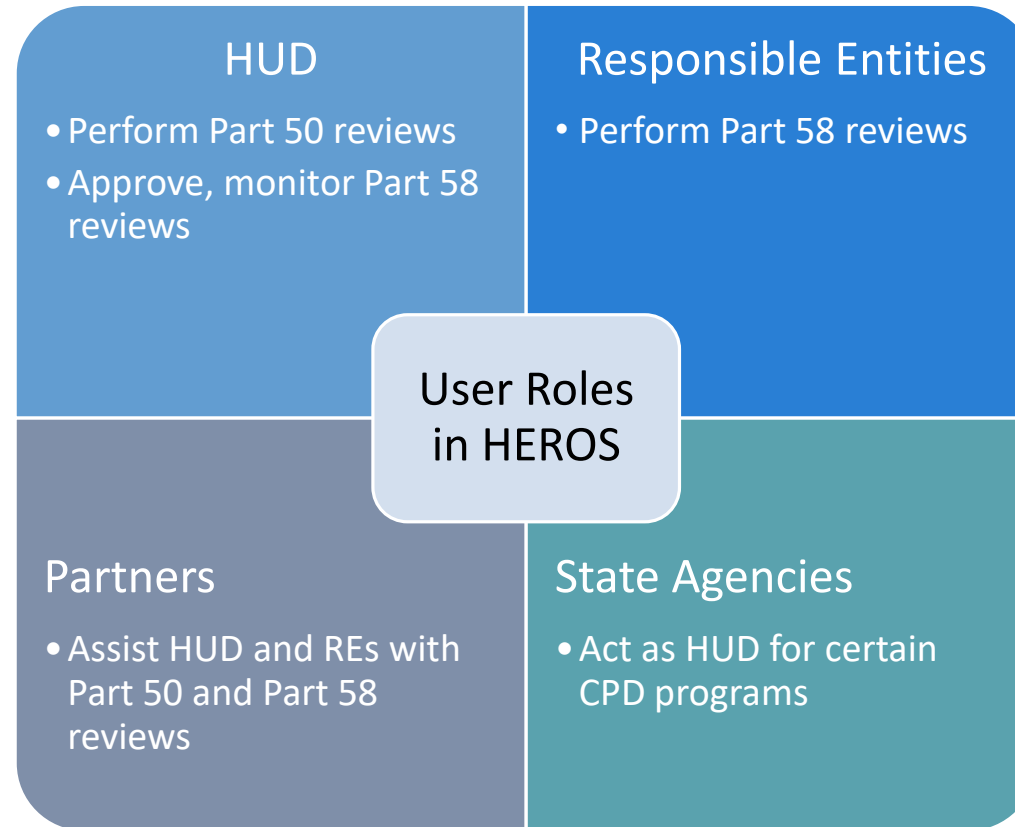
HUD

- Perform Part 50 reviews
- Approve, monitor Part 58 reviews

Responsible Entities

- Perform Part 58 reviews

User Roles in HEROS

Partners

- Assist HUD and REs with Part 50 and Part 58 reviews

State Agencies

- Act as HUD for certain CPD programs